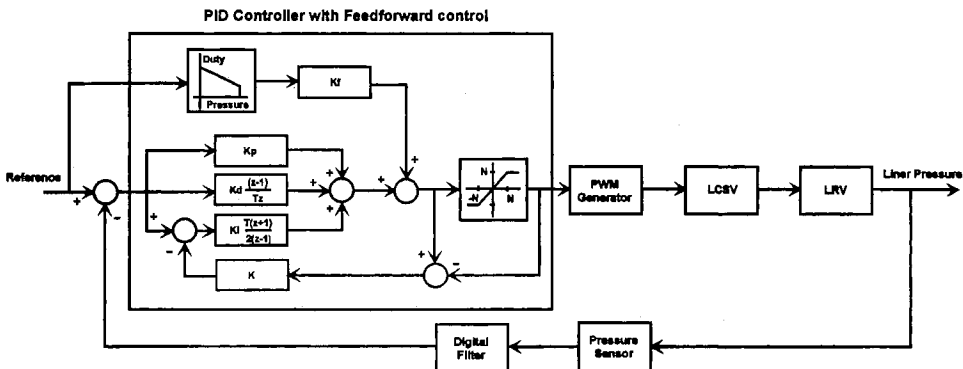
PID Controller with Feedforward control

Duty

Pressure

Kf

Kp

Kd $\frac{(z-1)}{Tz}$

Ki $\frac{T(z+1)}{2(z-1)}$

K

N

-N

N

Reference

+

-

+

+

+

+

+

+

-

+

-

PWM Generator

LCSV

LRV

Liner Pressure

Digital Filter

Pressure Sensor